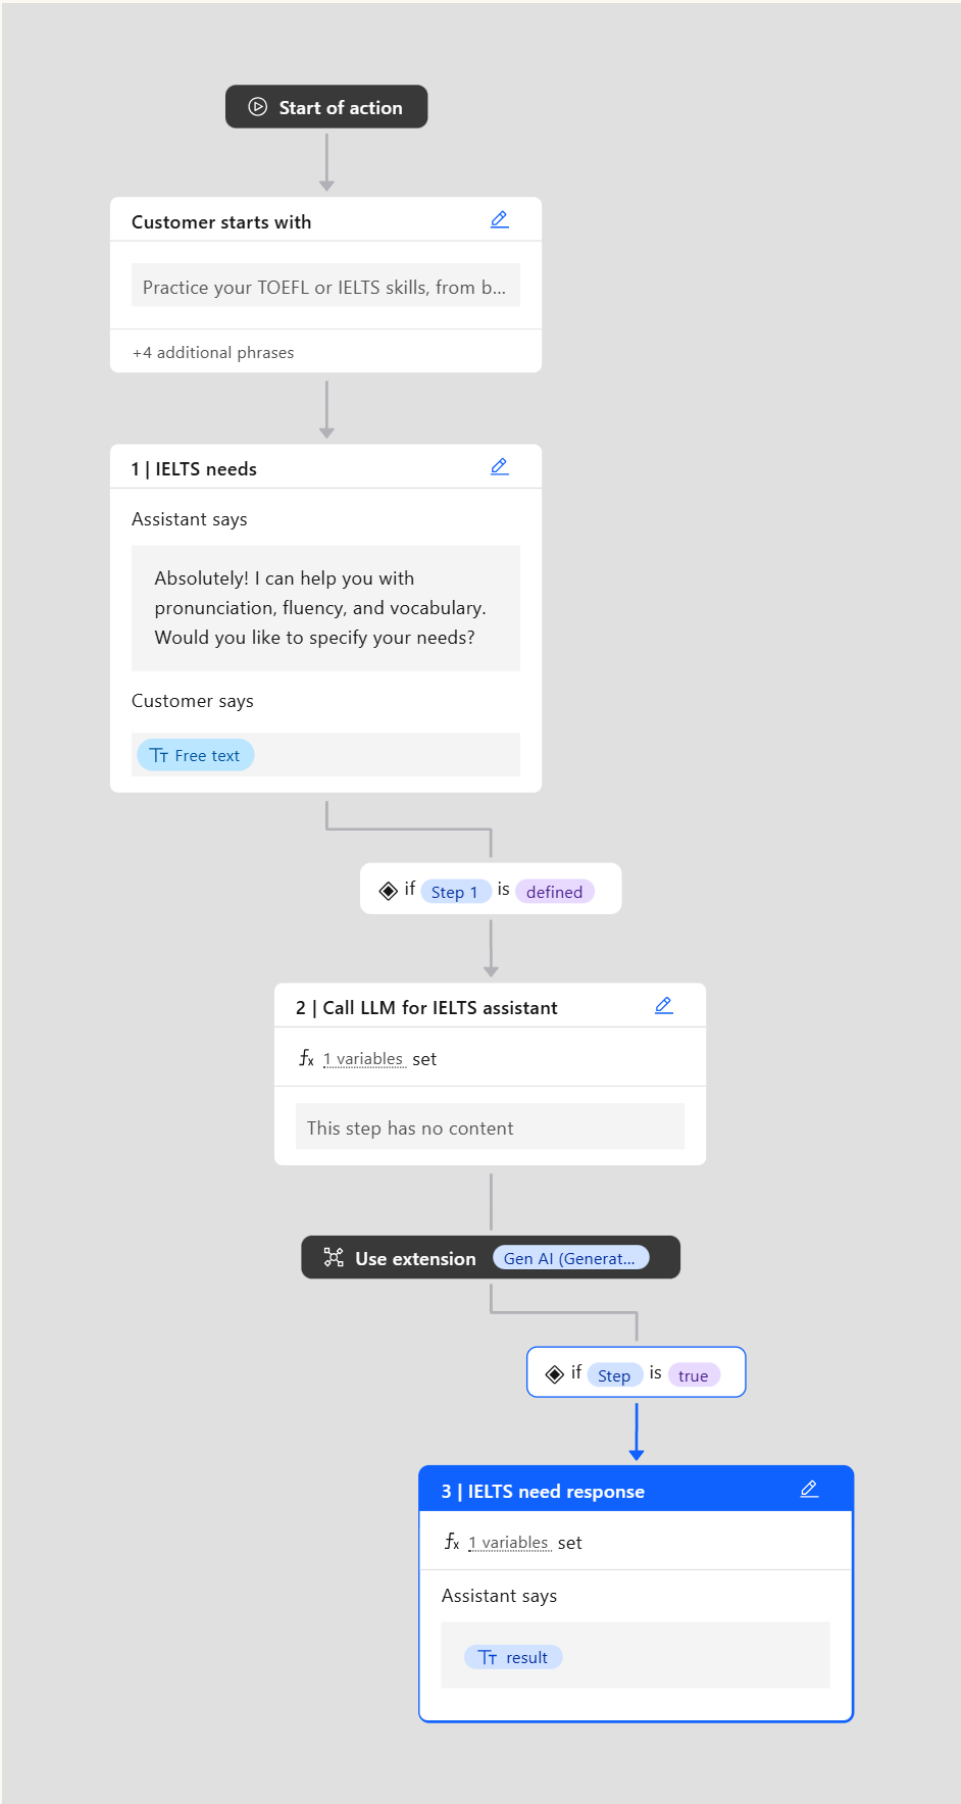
Start of action

Customer starts with

Practice your TOEFL or IELTS skills, from b...

+4 additional phrases

1 | IELTS needs

Assistant says

Absolutely! I can help you with pronunciation, fluency, and vocabulary. Would you like to specify your needs?

Customer says

Free text

if Step 1 is defined

2 | Call LLM for IELTS assistant

$f_x$ 1 variables set

This step has no content

Use extension Gen AI (Generat...

if Step is true

3 | IELTS need response

$f_x$ 1 variables set

Assistant says

result